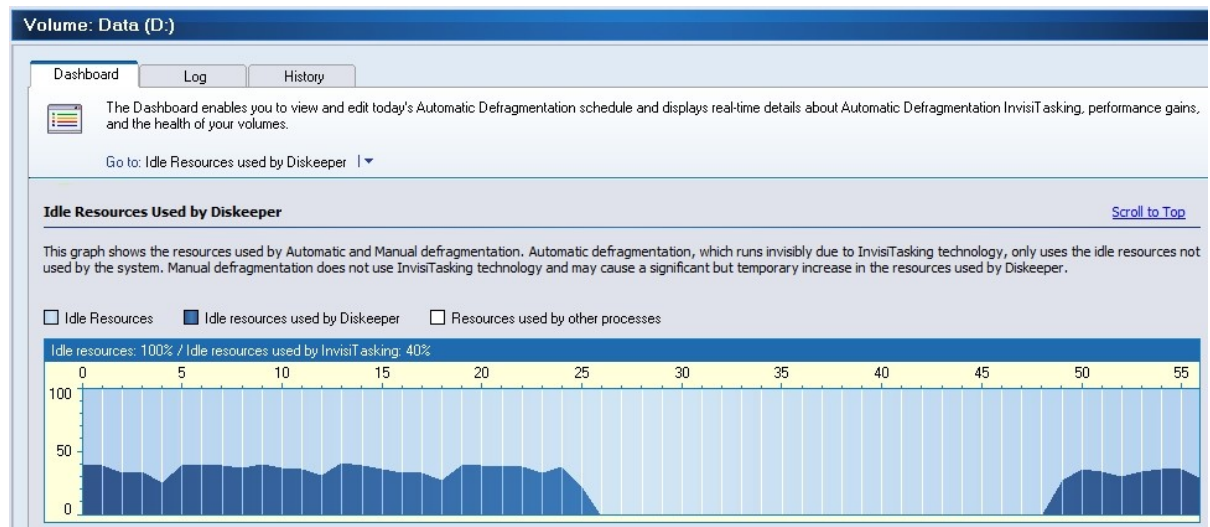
Volume: Data (D:)

Dashboard | Log | History

The Dashboard enables you to view and edit today's Automatic Defragmentation schedule and displays real-time details about Automatic Defragmentation InvisiTasking, performance gains, and the health of your volumes.

Go to: Idle Resources used by Diskeeper

Idle Resources Used by Diskeeper

Scroll to Top

This graph shows the resources used by Automatic and Manual defragmentation. Automatic defragmentation, which runs invisibly due to InvisiTasking technology, only uses the idle resources not used by the system. Manual defragmentation does not use InvisiTasking technology and may cause a significant but temporary increase in the resources used by Diskeeper.

Idle Resources

Idle resources used by Diskeeper

Resources used by other processes

Idle resources: 100% / Idle resources used by InvisiTasking: 40%

0 5 10 15 20 25 30 35 40 45 50 55

100

50

0